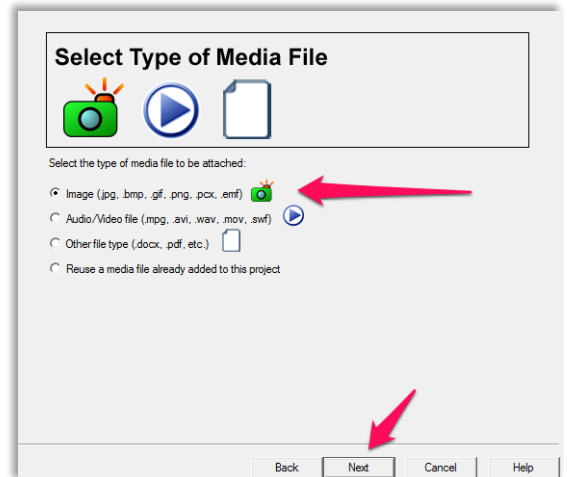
Select Type of Media File

Select the type of media file to be attached:

Image (.jpg, .bmp, .gif, .png, .pcx, .emf)

Audio/Video file (.mpg, .avi, .wav, .mov, .swf)

Other file type (.docx, .pdf, etc.)

Reuse a media file already added to this project

Back Next Cancel Help